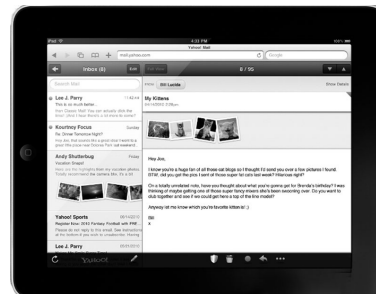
iPad

4:33 PM

Yahoo! Mail

mail.yahoo.com

Google

Inbox (8)

Edit

8 / 95

Search Mail

Lee J. Perry

This is so much better...

Kourtney Focus

Re: Dinner Tomorrow Night?

Andy Shutterbug

Vacation Snaps!

Yahoo! Sports

Lee J. Perry

Bill Lucida

Show Details

My Kittens

Hey Joe,

I know you're a huge fan of all those cat blogs so I thought I'd send you over a few pictures I found. BTW, did you get the pics I sent of those super fun cats last week? Hilarious right?

On a totally unrelated note, have you thought about what you're gonna get for Brenda's birthday? I was thinking of maybe getting one of those super fancy mixers she's been swooning over. Do you want to chip in?

Anyway let me know what you think!

Bill

YAHOO!